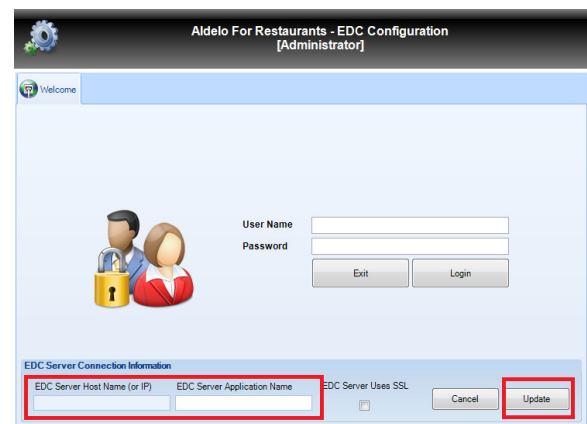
Aldelo For Restaurants - EDC Configuration
[Administrator]

Welcome

User Name
Password

Exit
Login

EDC Server Connection Information
EDC Server Host Name (or IP)
EDC Server Application Name
EDC Server Uses SSL
Cancel
Update